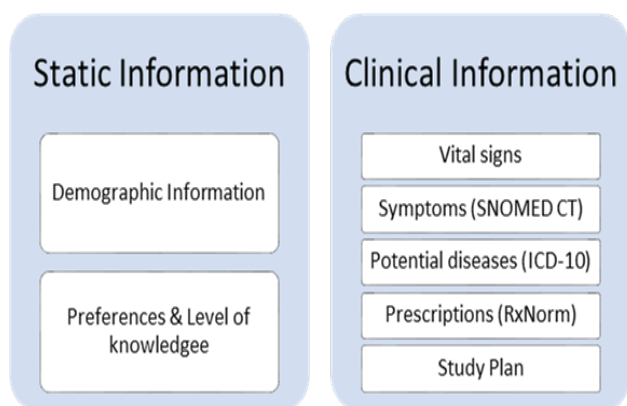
Static Information

Demographic Information

Preferences & Level of knowledgee

Clinical Information

Vital signs

Symptoms (SNOMED CT)

Potential diseases (ICD-10)

Prescriptions (RxNorm)

Study Plan